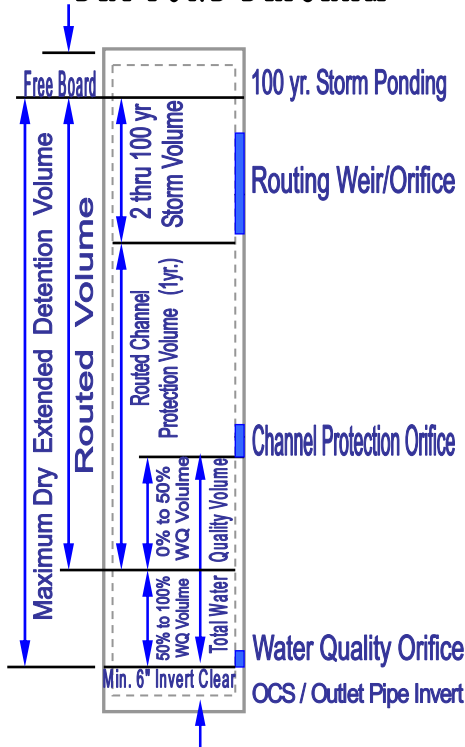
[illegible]

Free Board

100 yr. Storm Ponding

Maximum Dry Extended Detention Volume

Routed Volume

2 thru 100 yr Storm Volume

Routing Weir/Orifice

Routed Channel Protection Volume (1yr.)

Channel Protection Orifice

0% to 50% WQ Volume

Total Water Quality Volume

50% to 100% WQ Volume

Water Quality Orifice

Min. 6" Invert Clear

OCS / Outlet Pipe Invert